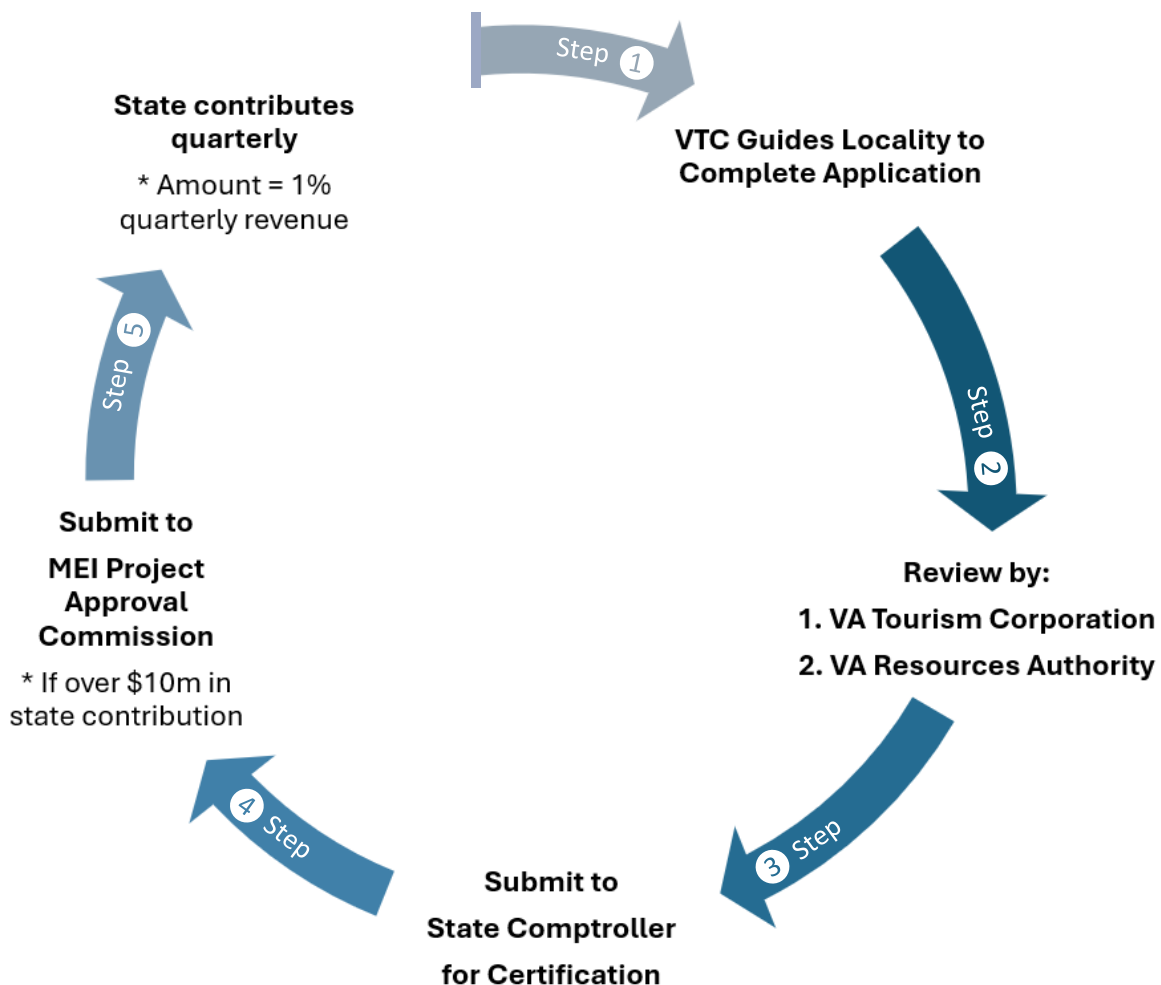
Step 1

VTC Guides Locality to Complete Application

Step 2

Review by:
1. VA Tourism Corporation
2. VA Resources Authority

Step 3

Submit to
State Comptroller
for Certification

Step 4

Submit to
MEI Project Approval Commission
* If over $10m in state contribution

Step 5

State contributes quarterly
* Amount = 1% quarterly revenue